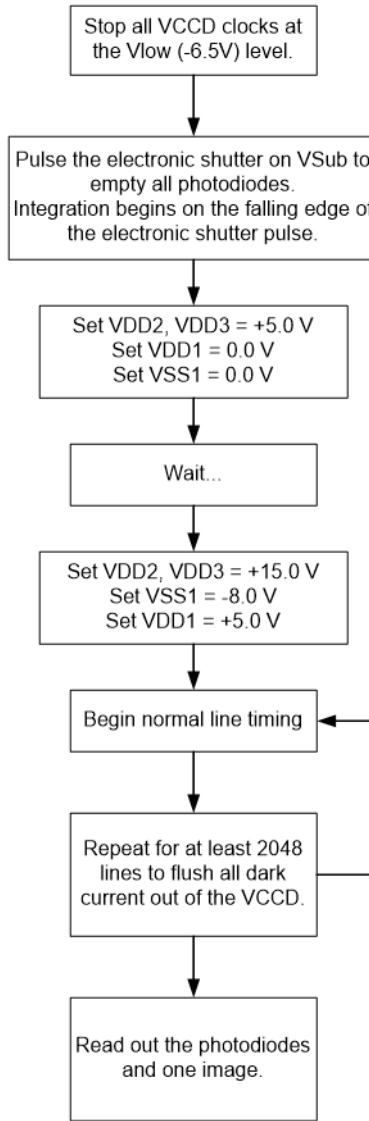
Stop all VCCD clocks at the Vlow (-6.5V) level.

Pulse the electronic shutter on VSub to empty all photodiodes. Integration begins on the falling edge of the electronic shutter pulse.

Set VDD2, VDD3 = +5.0 V
Set VDD1 = 0.0 V
Set VSS1 = 0.0 V

Wait...

Set VDD2, VDD3 = +15.0 V
Set VSS1 = -8.0 V
Set VDD1 = +5.0 V

Begin normal line timing

Repeat for at least 2048 lines to flush all dark current out of the VCCD.

Read out the photodiodes and one image.